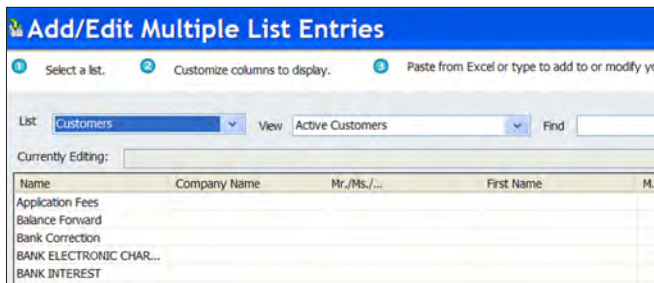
Add/Edit Multiple List Entries

1 Select a list. 2 Customize columns to display. 3 Paste from Excel or type to add to or modify y

List Customers View Active Customers Find

Currently Editing:

| Name | Company Name | Mr./Ms./... | First Name | M. |
|---|---|---|---|---|
| Application Fees | | | | |
| Balance Forward | | | | |
| Bank Correction | | | | |
| BANK ELECTRONIC CHAR... | | | | |
| BANK INTEREST | | | | |